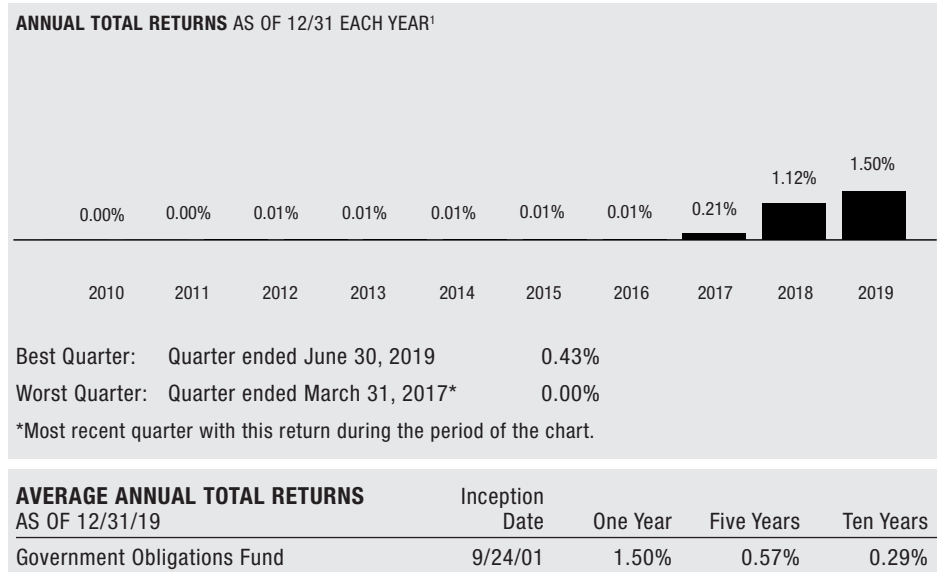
**ANNUAL TOTAL RETURNS** AS OF 12/31 EACH YEAR$^1$

0.00% 0.00% 0.01% 0.01% 0.01% 0.01% 0.01% 0.21% 1.12% 1.50%

2010 2011 2012 2013 2014 2015 2016 2017 2018 2019

Best Quarter: Quarter ended June 30, 2019 0.43%

Worst Quarter: Quarter ended March 31, 2017* 0.00%

*Most recent quarter with this return during the period of the chart.

| **AVERAGE ANNUAL TOTAL RETURNS** AS OF 12/31/19 | Inception Date | One Year | Five Years | Ten Years |
|---|---|---|---|---|
| Government Obligations Fund | 9/24/01 | 1.50% | 0.57% | 0.29% |